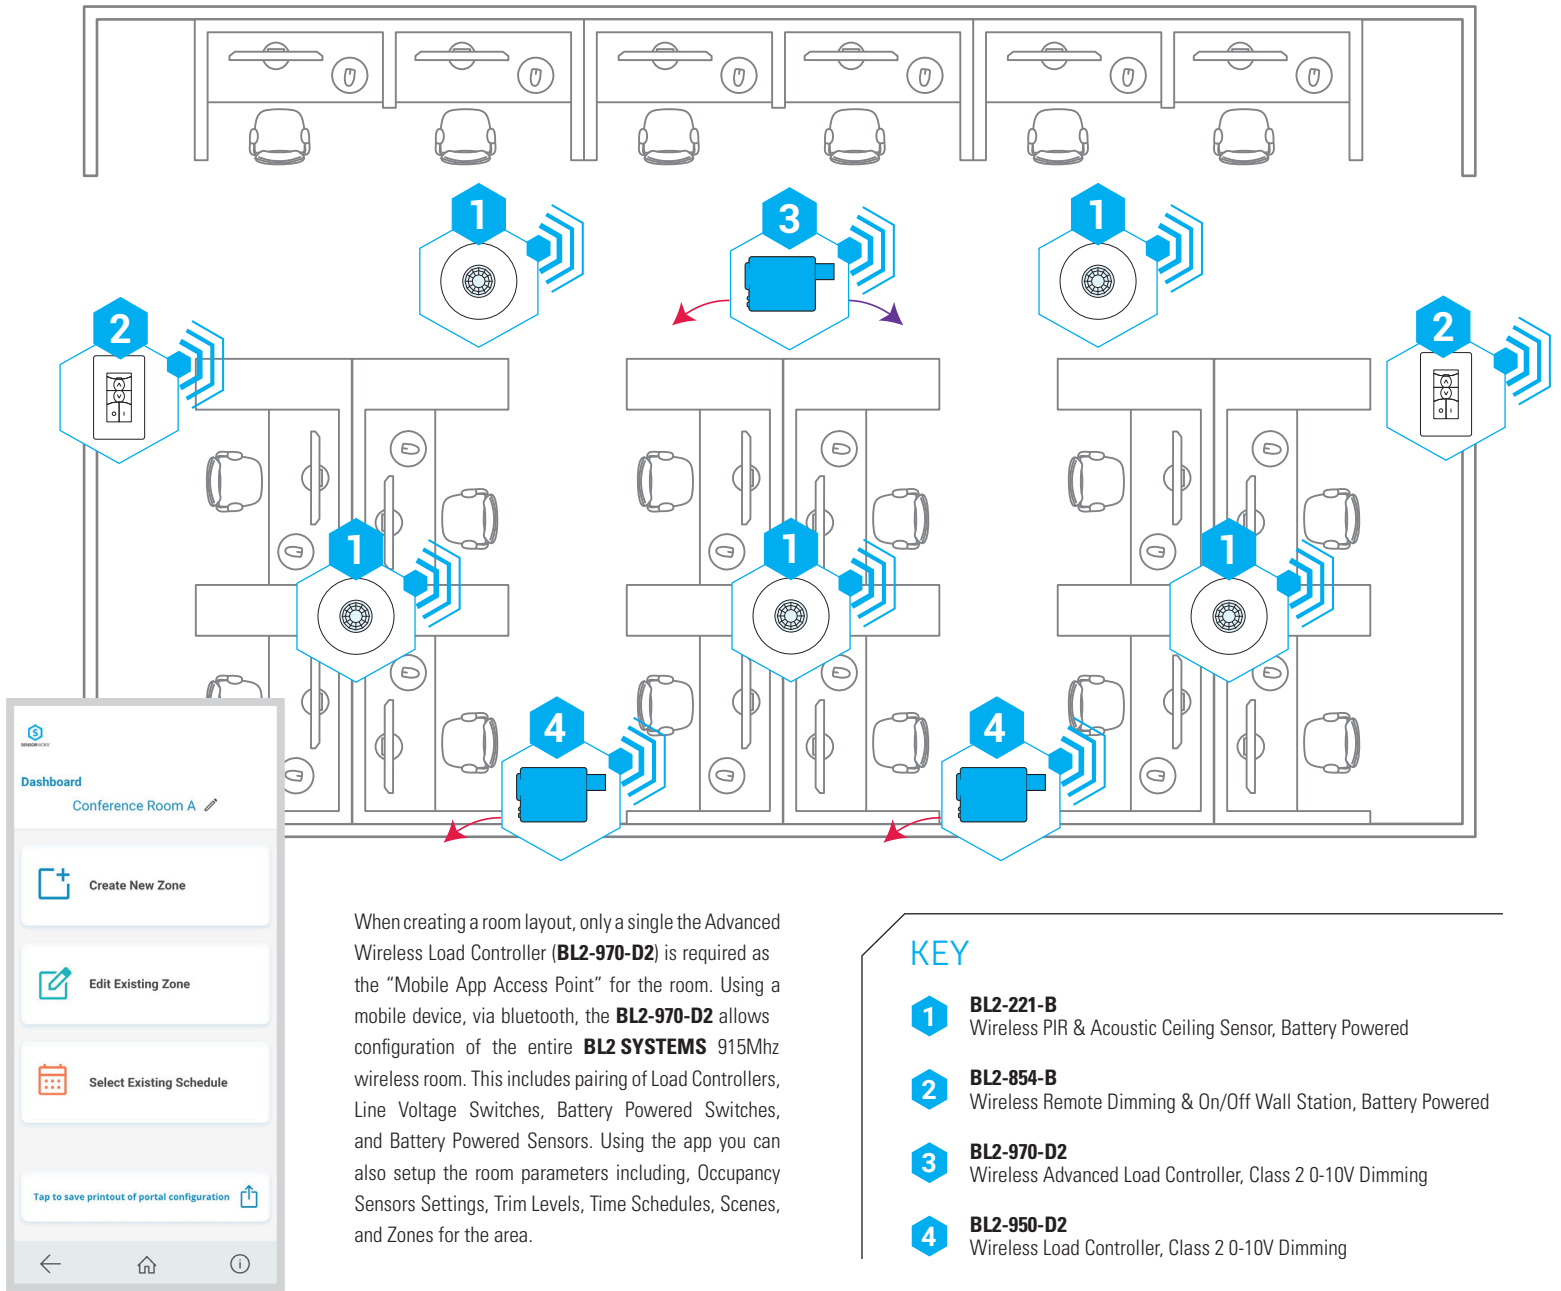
1

3

1

2

2

1

1

1

4

4

SENSORWORX

Dashboard

Conference Room A

Create New Zone

Edit Existing Zone

Select Existing Schedule

Tap to save printout of portal configuration

When creating a room layout, only a single the Advanced Wireless Load Controller (**BL2-970-D2**) is required as the "Mobile App Access Point" for the room. Using a mobile device, via bluetooth, the **BL2-970-D2** allows configuration of the entire **BL2 SYSTEMS** 915Mhz wireless room. This includes pairing of Load Controllers, Line Voltage Switches, Battery Powered Switches, and Battery Powered Sensors. Using the app you can also setup the room parameters including, Occupancy Sensors Settings, Trim Levels, Time Schedules, Scenes, and Zones for the area.

KEY

1 **BL2-221-B**
Wireless PIR & Acoustic Ceiling Sensor, Battery Powered

2 **BL2-854-B**
Wireless Remote Dimming & On/Off Wall Station, Battery Powered

3 **BL2-970-D2**
Wireless Advanced Load Controller, Class 2 0-10V Dimming

4 **BL2-950-D2**
Wireless Load Controller, Class 2 0-10V Dimming